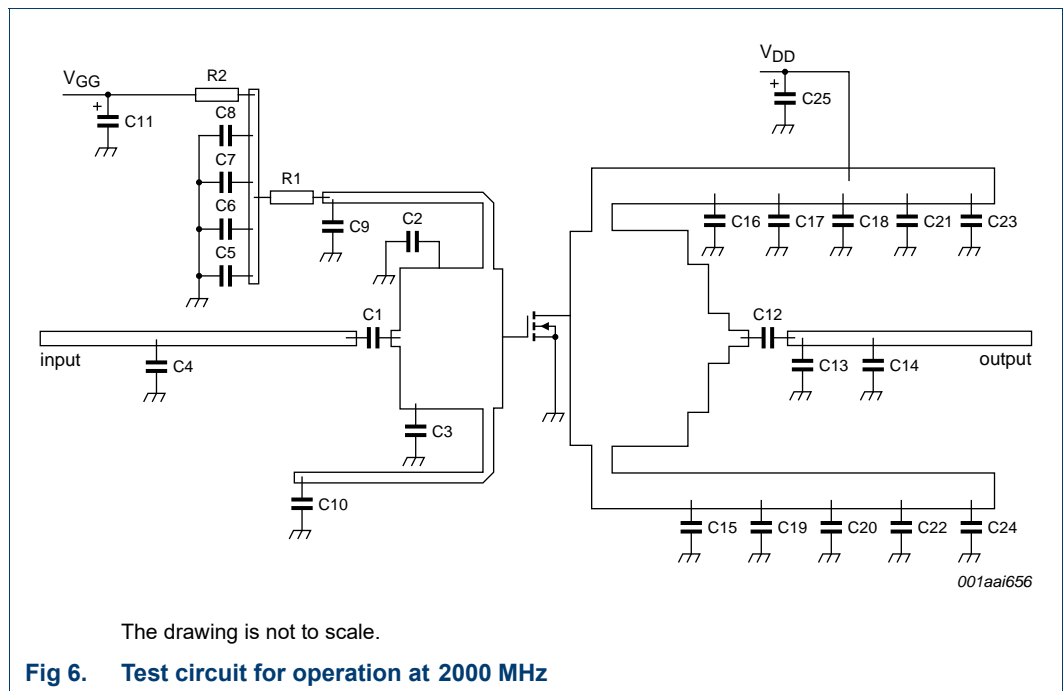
$V_{GG}$

R2

+

C11

C8

C7

C6

C5

R1

C9

C2

C1

input

C4

C3

C10

$V_{DD}$

+

C25

C16 C17 C18 C21 C23

C12

C13 C14

output

C15 C19 C20 C22 C24

001aai656

The drawing is not to scale.

Fig 6. Test circuit for operation at 2000 MHz